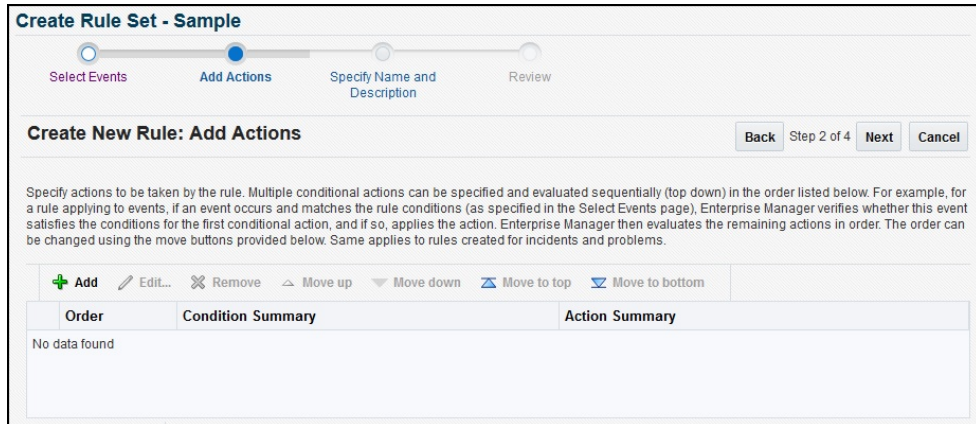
Create Rule Set - Sample

Select Events
Add Actions
Specify Name and Description
Review

Create New Rule: Add Actions

Back Step 2 of 4 Next Cancel

Specify actions to be taken by the rule. Multiple conditional actions can be specified and evaluated sequentially (top down) in the order listed below. For example, for a rule applying to events, if an event occurs and matches the rule conditions (as specified in the Select Events page), Enterprise Manager verifies whether this event satisfies the conditions for the first conditional action, and if so, applies the action. Enterprise Manager then evaluates the remaining actions in order. The order can be changed using the move buttons provided below. Same applies to rules created for incidents and problems.

Add Edit... Remove Move up Move down Move to top Move to bottom

| Order | Condition Summary | Action Summary |
|---|---|---|
| No data found | | |